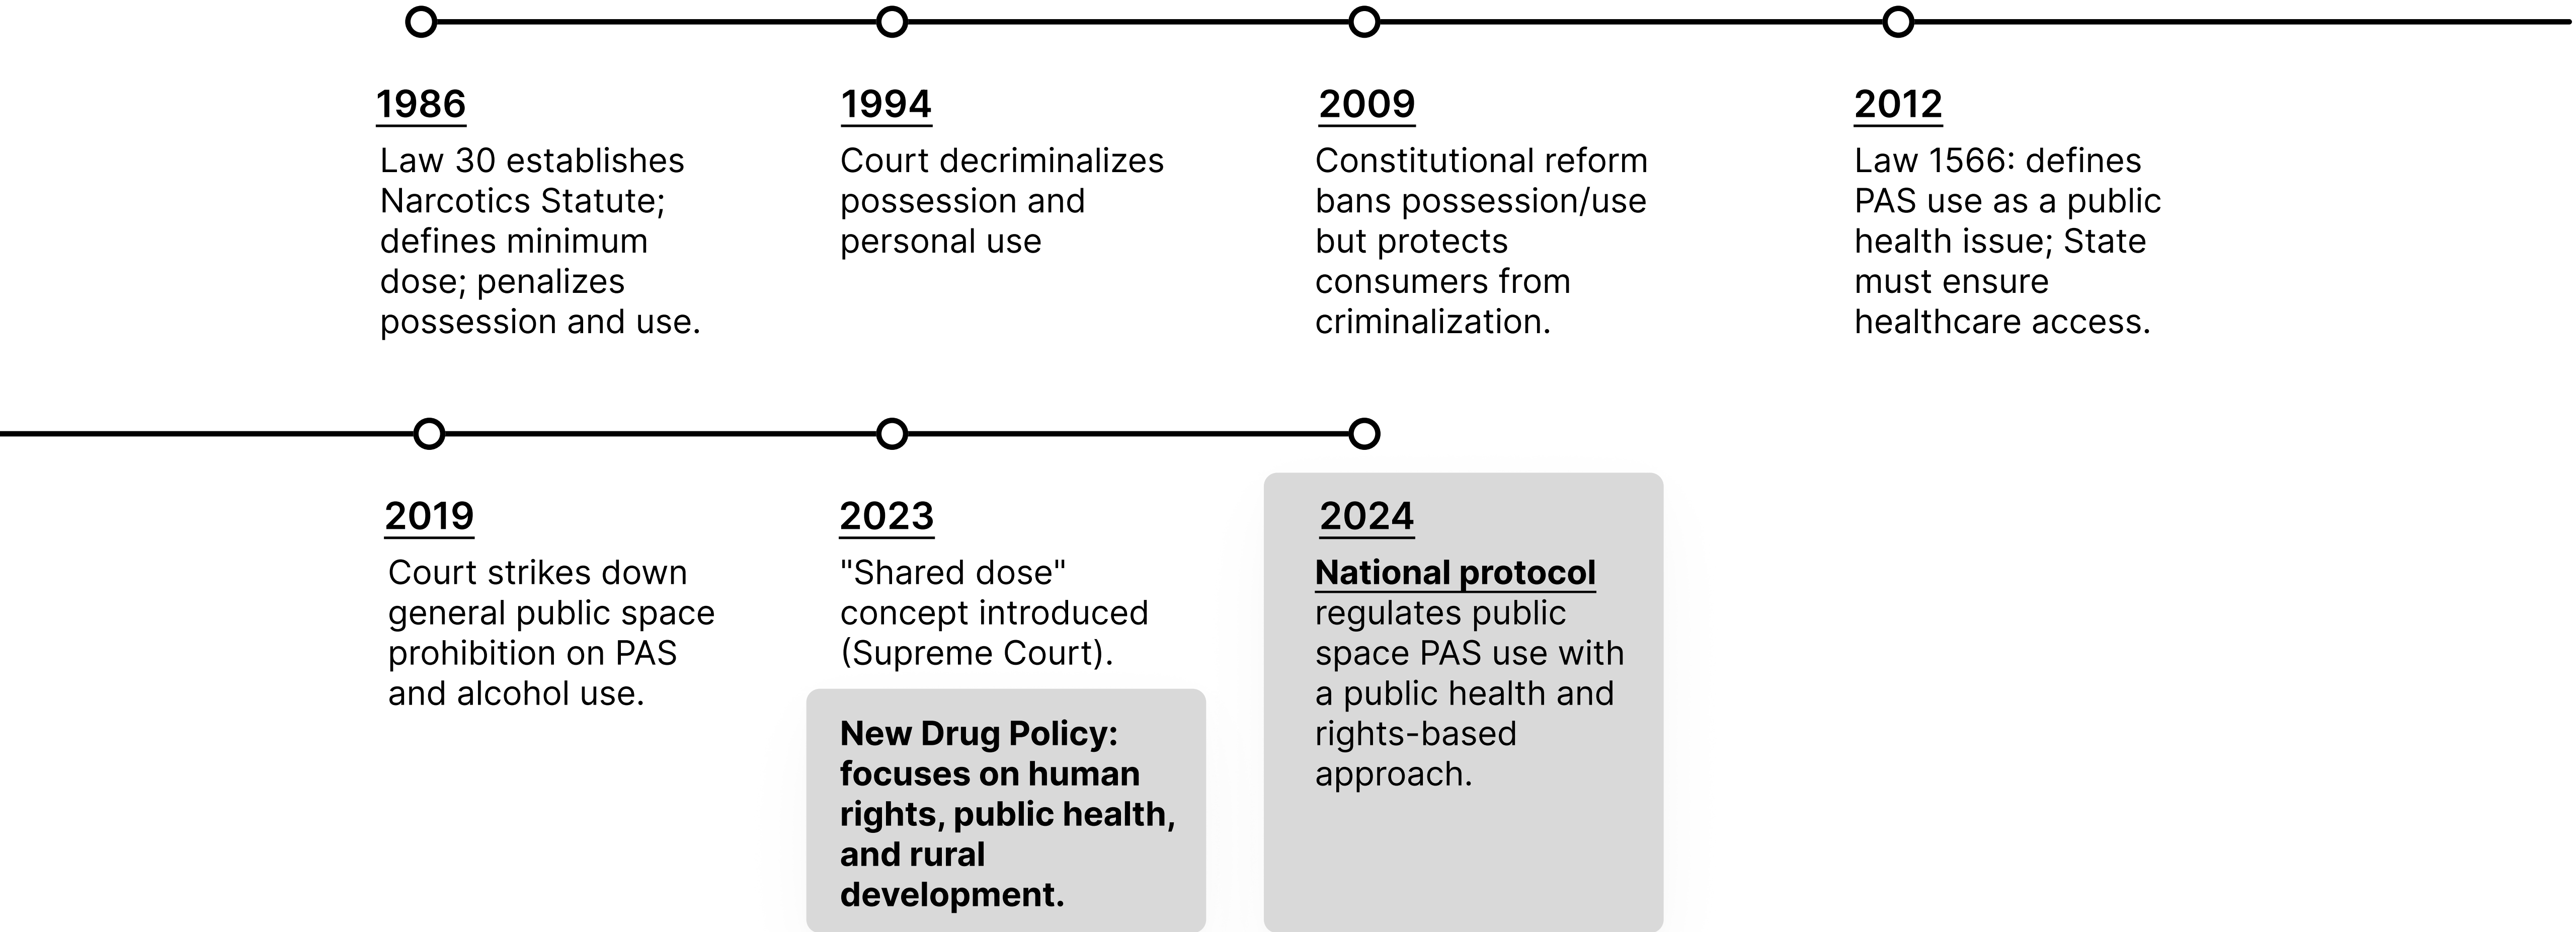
1986
Law 30 establishes Narcotics Statute; defines minimum dose; penalizes possession and use.

1994
Court decriminalizes possession and personal use

2009
Constitutional reform bans possession/use but protects consumers from criminalization.

2012
Law 1566: defines PAS use as a public health issue; State must ensure healthcare access.

2019
Court strikes down general public space prohibition on PAS and alcohol use.

2023
"Shared dose" concept introduced (Supreme Court).

New Drug Policy: focuses on human rights, public health, and rural development.

2024
National protocol regulates public space PAS use with a public health and rights-based approach.